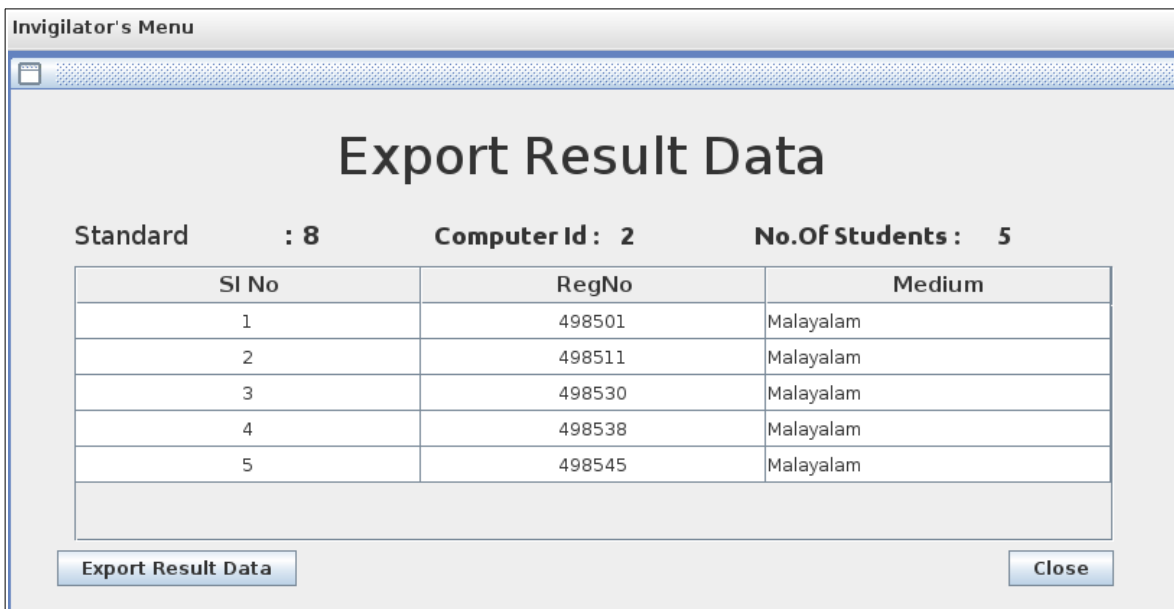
Invigilator's Menu

Export Result Data

Standard : 8 Computer Id : 2 No.Of Students : 5

| SI No | RegNo | Medium |
|---|---|---|
| 1 | 498501 | Malayalam |
| 2 | 498511 | Malayalam |
| 3 | 498530 | Malayalam |
| 4 | 498538 | Malayalam |
| 5 | 498545 | Malayalam |

Export Result Data

Close